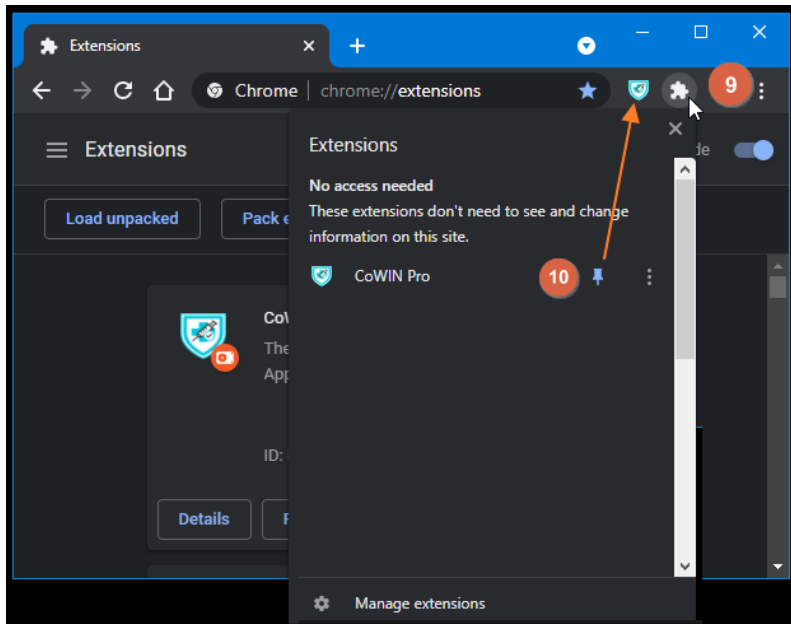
Extensions

Chrome | chrome://extensions

9

Extensions

de

Load unpacked

Pack e

Co

The

App

ID:

Details

F

Extensions

No access needed

These extensions don't need to see and change information on this site.

CoWIN Pro

10

Manage extensions